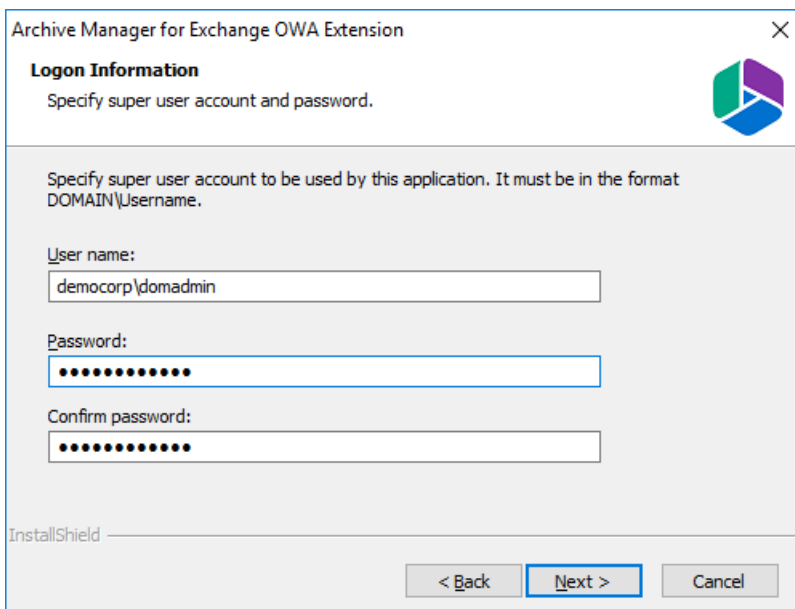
Archive Manager for Exchange OWA Extension

×

**Logon Information**

Specify super user account and password.

Specify super user account to be used by this application. It must be in the format DOMAIN\Username.

User name:

democorp\domadmin

Password:

●●●●●●●●●●●●

Confirm password:

●●●●●●●●●●●●

InstallShield

< Back

Next >

Cancel